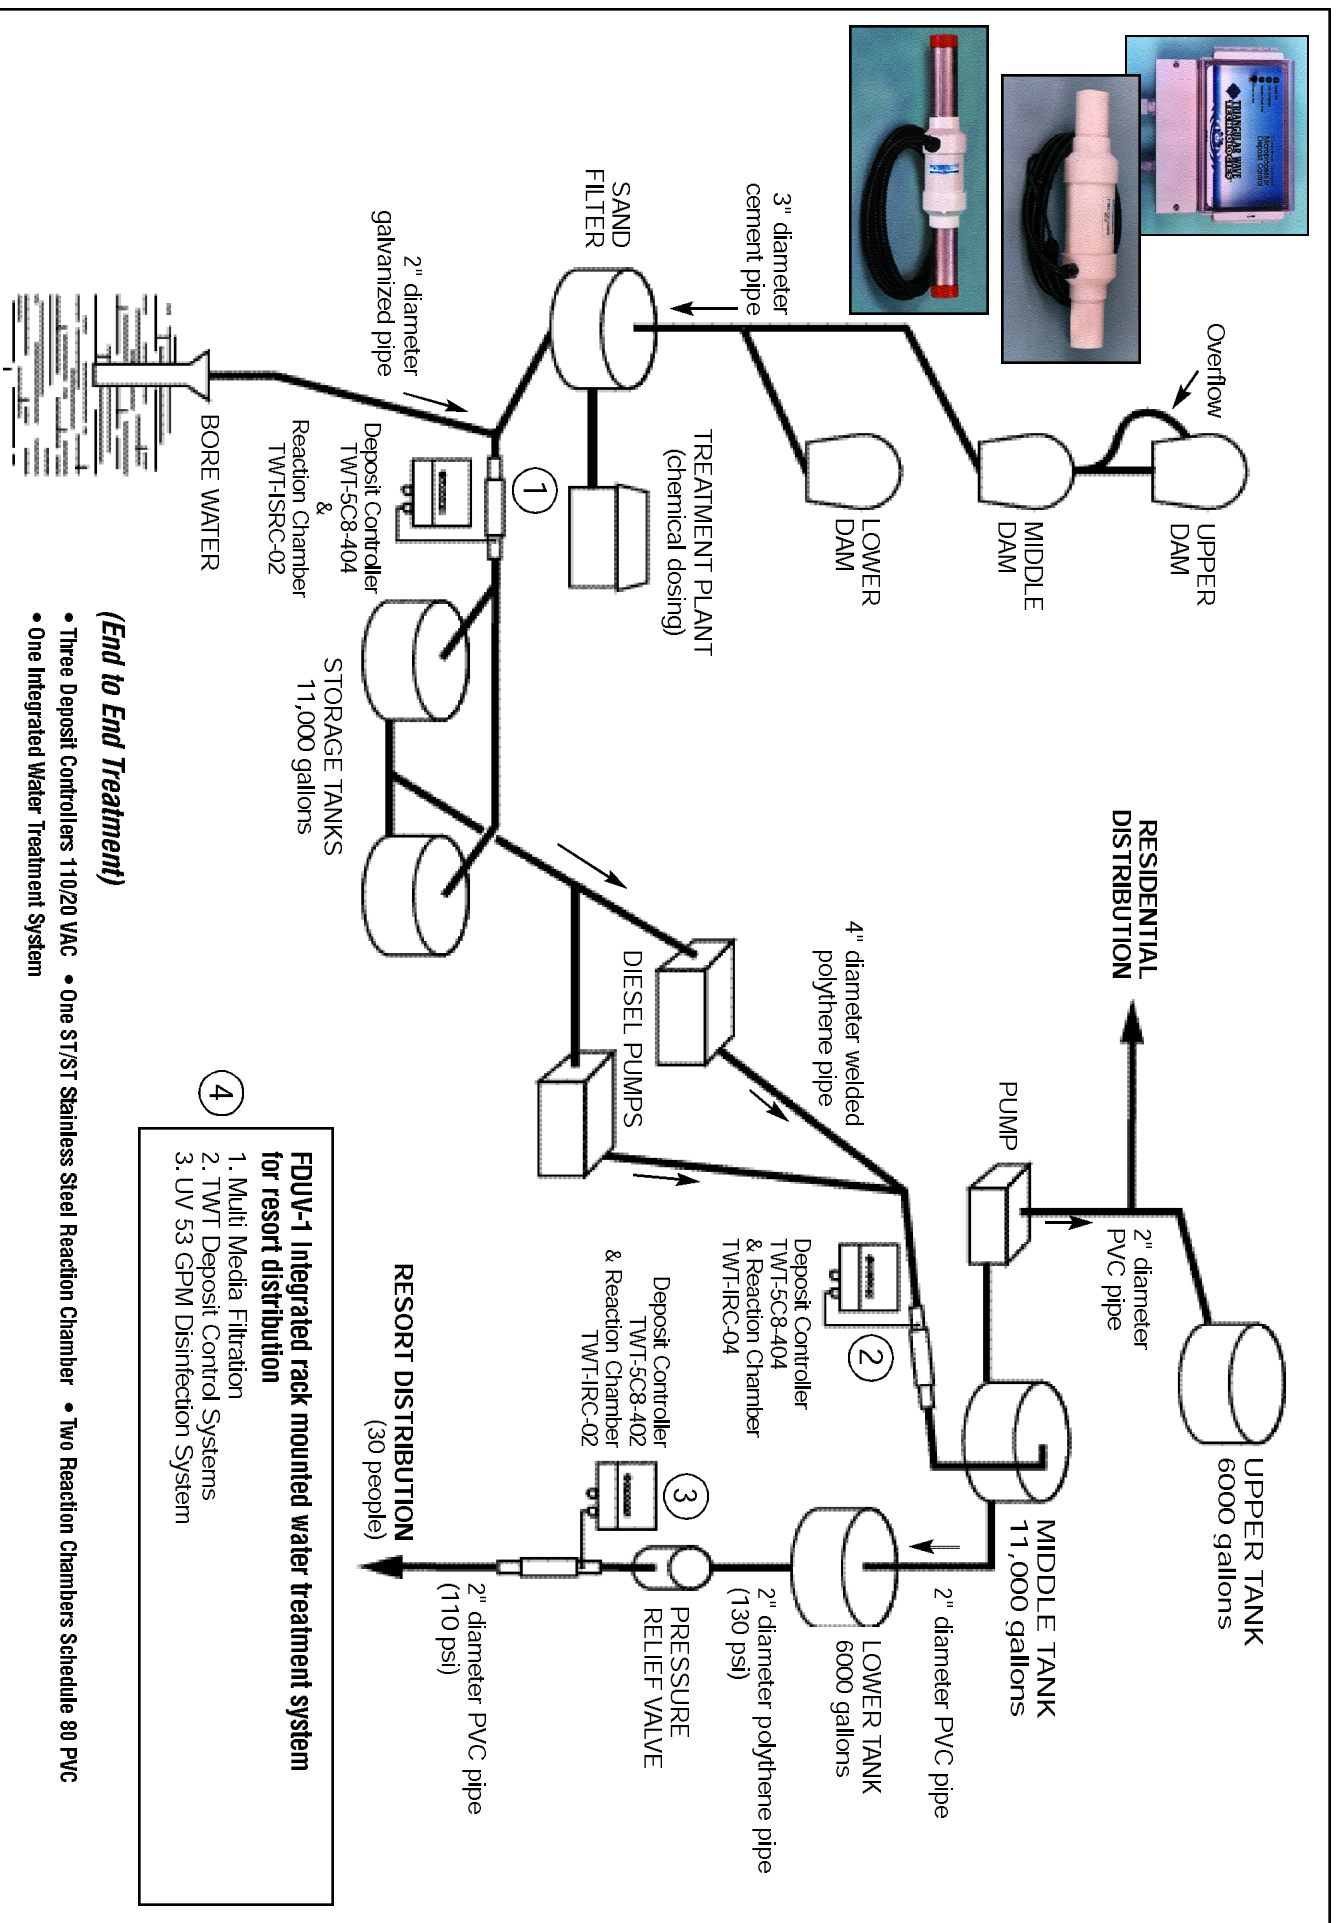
UPPER DAM

Overflow

MIDDLE DAM

LOWER DAM

3" diameter cement pipe

SAND FILTER

TREATMENT PLANT (chemical dosing)

2" diameter galvanized pipe

BORE WATER

1

Deposit Controller TWT-5C8-404 & Reaction Chamber TWT-ISRC-02

STORAGE TANKS 11,000 gallons

(End to End Treatment)

• Three Deposit Controllers 110/20 VAC • One ST/ST Stainless Steel Reaction Chamber • Two Reaction Chambers Schedule 80 PVC

• One Integrated Water Treatment System

RESIDENTIAL DISTRIBUTION

4" diameter welded polythene pipe

DIESEL PUMPS

PUMP

2" diameter PVC pipe

UPPER TANK 6000 gallons

2

Deposit Controller TWT-5C8-404 & Reaction Chamber TWT-IRC-04

MIDDLE TANK 11,000 gallons

2" diameter PVC pipe

LOWER TANK 6000 gallons

2" diameter polythene pipe (130 psi)

3

Deposit Controller TWT-5C8-402 & Reaction Chamber TWT-IRC-02

PRESSURE RELIEF VALVE

2" diameter PVC pipe (110 psi)

RESORT DISTRIBUTION (30 people)

4

FDUV-1 Integrated rack mounted water treatment system for resort distribution
1. Multi Media Filtration
2. TWT Deposit Control Systems
3. UV 53 GPM Disinfection System

TRIANGULAR WAVE TECHNOLOGIES